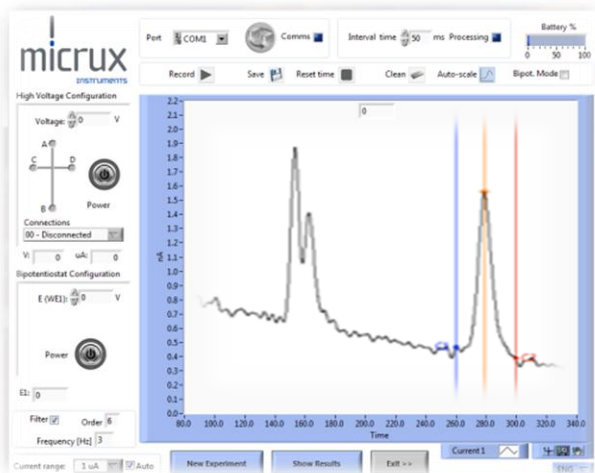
micrux
INSTRUMENTS

Port COM1 Comms

Interval time 50 ms Processing

Battery %
0 50 100

Record Save Reset time Clean Auto-scale Bipot. Mode

High Voltage Configuration

Voltage: 0 V

A
C D
B

Power

Connections
00 - Disconnected

V: 0 uA: 0

Bipotentiostat Configuration

E (WE1): 0 V

Power

E1: 0

Filter Order 6

Frequency [Hz] 3

Current range: 1 uA Auto

0

2.2
2.1
2.0
1.9
1.8
1.7
1.6
1.5
1.4
1.3
1.2
1.1
1.0
0.9
0.8
0.7
0.6
0.5
0.4
0.3
0.2
0.1
0.0

uA

80.0 100.0 120.0 140.0 160.0 180.0 200.0 220.0 240.0 260.0 280.0 300.0 320.0 340.0

Time

New Experiment

Show Results

Exit >>

Current 1

ENG